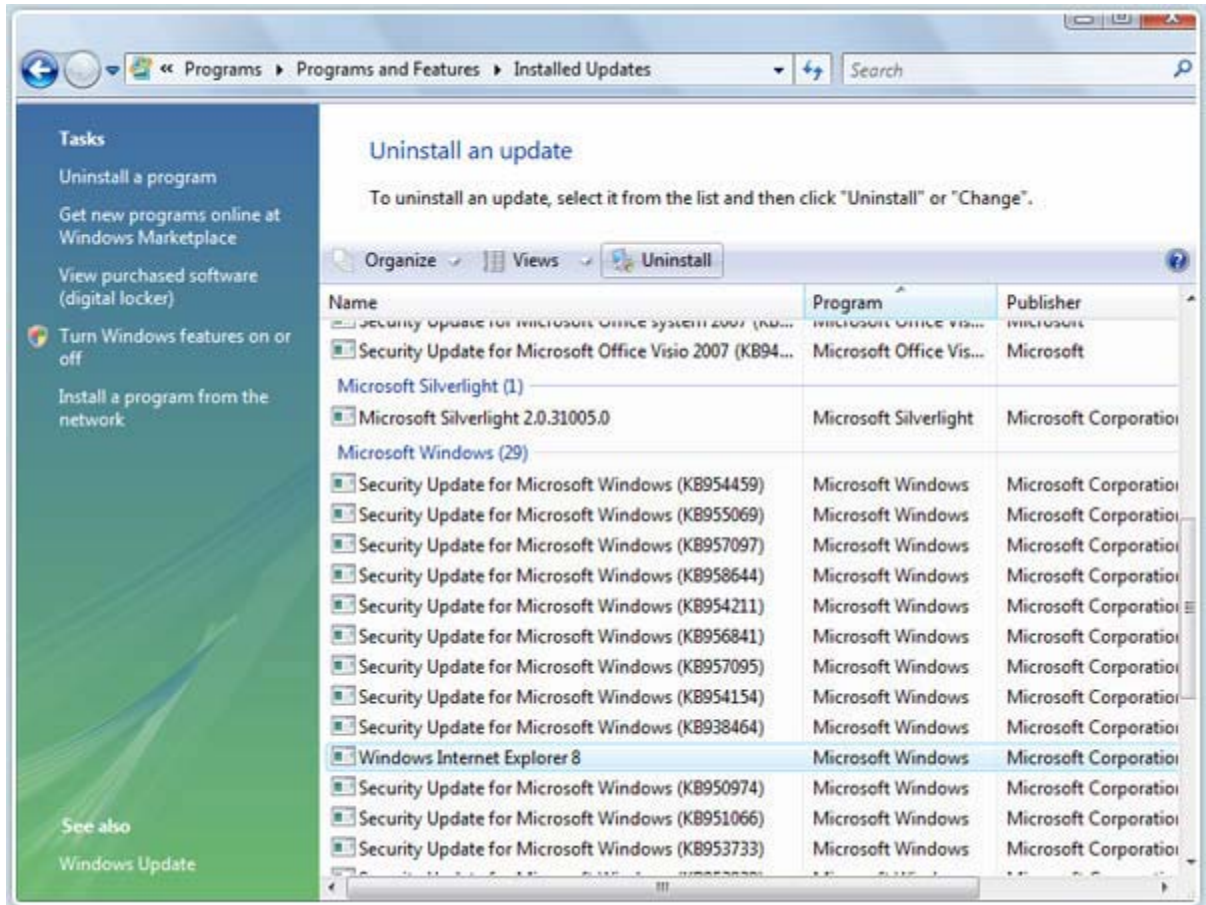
« Programs ▸ Programs and Features ▸ Installed Updates

Search

Tasks

Uninstall a program

Get new programs online at Windows Marketplace

View purchased software (digital locker)

Turn Windows features on or off

Install a program from the network

See also

Windows Update

Uninstall an update

To uninstall an update, select it from the list and then click "Uninstall" or "Change".

Organize | Views | Uninstall

| Name | Program | Publisher |
|---|---|---|
| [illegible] | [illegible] | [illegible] |
| Security Update for Microsoft Office Visio 2007 (KB94... | Microsoft Office Vis... | Microsoft |
| Microsoft Silverlight (1) | | |
| Microsoft Silverlight 2.0.31005.0 | Microsoft Silverlight | Microsoft Corporatio |
| Microsoft Windows (29) | | |
| Security Update for Microsoft Windows (KB954459) | Microsoft Windows | Microsoft Corporatio |
| Security Update for Microsoft Windows (KB955069) | Microsoft Windows | Microsoft Corporatio |
| Security Update for Microsoft Windows (KB957097) | Microsoft Windows | Microsoft Corporatio |
| Security Update for Microsoft Windows (KB958644) | Microsoft Windows | Microsoft Corporatio |
| Security Update for Microsoft Windows (KB954211) | Microsoft Windows | Microsoft Corporatio |
| Security Update for Microsoft Windows (KB956841) | Microsoft Windows | Microsoft Corporatio |
| Security Update for Microsoft Windows (KB957095) | Microsoft Windows | Microsoft Corporatio |
| Security Update for Microsoft Windows (KB954154) | Microsoft Windows | Microsoft Corporatio |
| Security Update for Microsoft Windows (KB938464) | Microsoft Windows | Microsoft Corporatio |
| Windows Internet Explorer 8 | Microsoft Windows | Microsoft Corporatio |
| Security Update for Microsoft Windows (KB950974) | Microsoft Windows | Microsoft Corporatio |
| Security Update for Microsoft Windows (KB951066) | Microsoft Windows | Microsoft Corporatio |
| Security Update for Microsoft Windows (KB953733) | Microsoft Windows | Microsoft Corporatio |
| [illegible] | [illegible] | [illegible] |